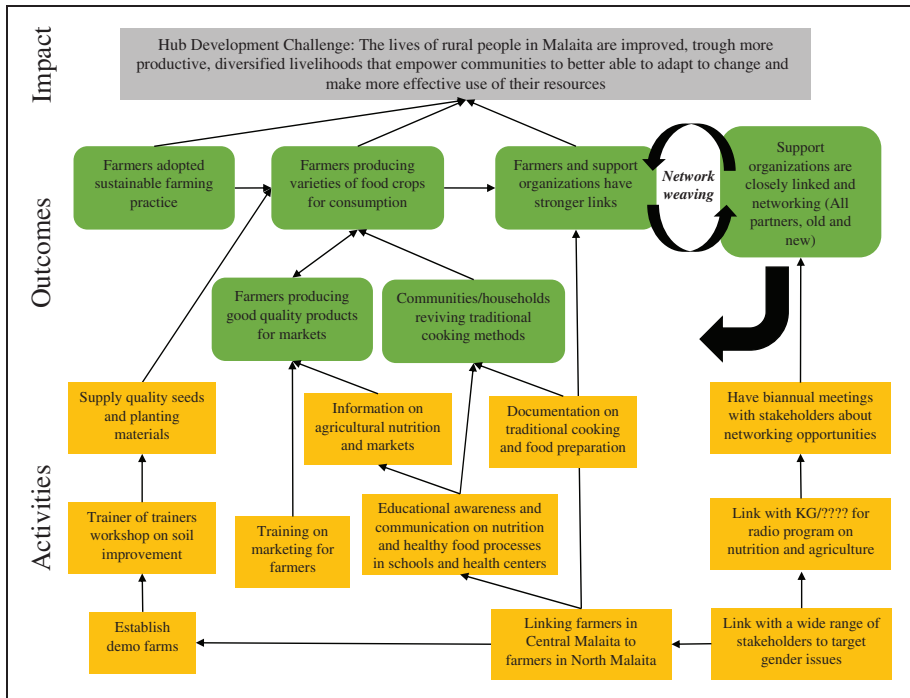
Impact

Hub Development Challenge: The lives of rural people in Malaita are improved, trough more productive, diversified livelihoods that empower communities to better able to adapt to change and make more effective use of their resources

Outcomes

Farmers adopted sustainable farming practice

Farmers producing varieties of food crops for consumption

Farmers and support organizations have stronger links

Network weaving

Support organizations are closely linked and networking (All partners, old and new)

Farmers producing good quality products for markets

Communities/households reviving traditional cooking methods

Activities

Supply quality seeds and planting materials

Information on agricultural nutrition and markets

Documentation on traditional cooking and food preparation

Have biannual meetings with stakeholders about networking opportunities

Trainer of trainers workshop on soil improvement

Training on marketing for farmers

Educational awareness and communication on nutrition and healthy food processes in schools and health centers

Link with KG/???? for radio program on nutrition and agriculture

Establish demo farms

Linking farmers in Central Malaita to farmers in North Malaita

Link with a wide range of stakeholders to target gender issues